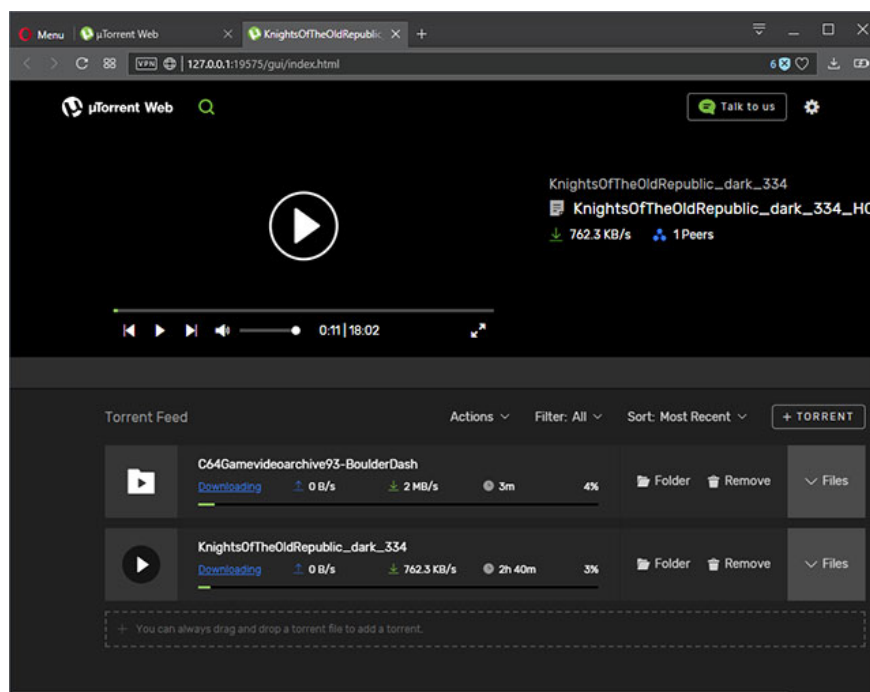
Menu µTorrent Web KnightsOfTheOldRepublic +

127.0.0.1:19575/gui/index.html

6

µTorrent Web

Talk to us

KnightsOfTheOldRepublic_dark_334

KnightsOfTheOldRepublic_dark_334_H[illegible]

762.3 KB/s 1 Peers

0:11 | 18:02

Torrent Feed

Actions Filter: All Sort: Most Recent + TORRENT

C64Gamevideoarchive93-BoulderDash

Downloading 0 B/s 2 MB/s 3m 4%

Folder Remove Files

KnightsOfTheOldRepublic_dark_334

Downloading 0 B/s 762.3 KB/s 2h 40m 3%

Folder Remove Files

+ You can always drag and drop a torrent file to add a torrent.